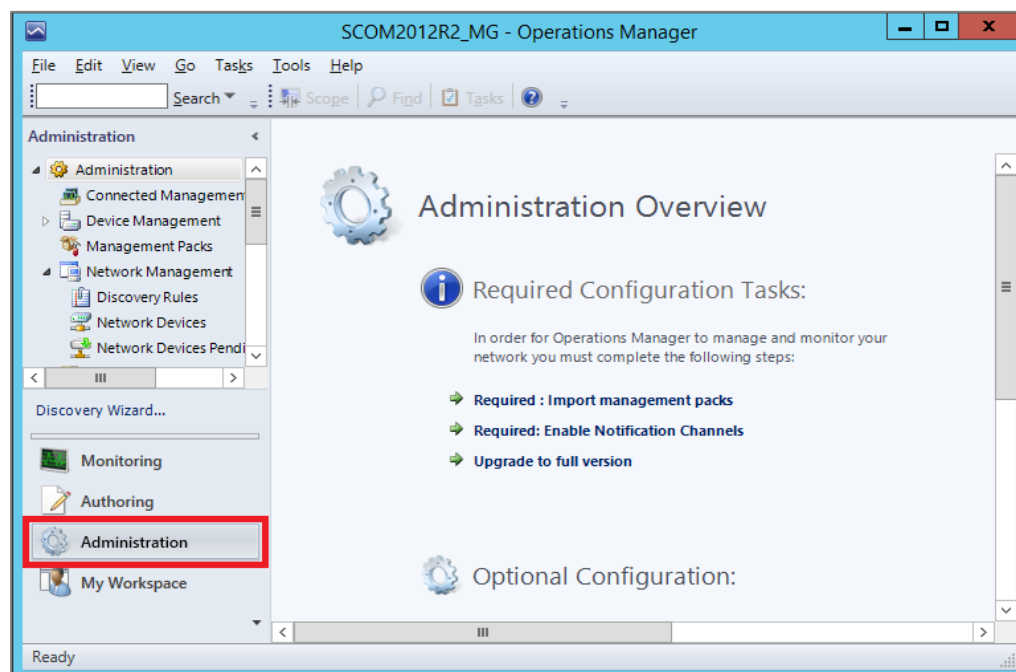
SCOM2012R2_MG - Operations Manager

File Edit View Go Tasks Tools Help

Search Scope Find Tasks

Administration

Administration
Connected Managemen
Device Management
Management Packs
Network Management
Discovery Rules
Network Devices
Network Devices Pendi

Discovery Wizard...

Monitoring
Authoring
Administration
My Workspace

Administration Overview

Required Configuration Tasks:

In order for Operations Manager to manage and monitor your network you must complete the following steps:

Required : Import management packs
Required: Enable Notification Channels
Upgrade to full version

Optional Configuration:

Ready